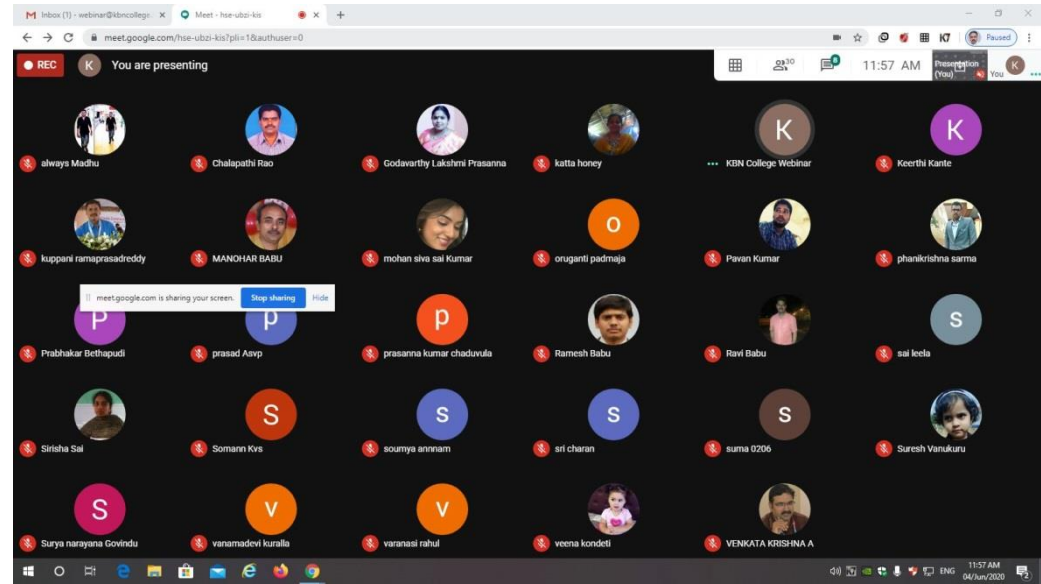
M Inbox (1) - webinar@kbncollege ×
Meet - hse-ubzi-kis ×
+
meet.google.com/hse-ubzi-kis?pli=1&authuser=0
Paused

REC
K
You are presenting
30
8
11:57 AM
Presentation (You)
You
K

always Madhu
Chalapathi Rao
Godavarthy Lakshmi Prasanna
katta honey
K
KBN College Webinar
K
Keerthi Kante

kuppani ramaprasadreddy
MANOHAR BABU
mohan siva sai Kumar
o
oruganti padmaja
Pavan Kumar
phanikrishna sarma

meet.google.com is sharing your screen.
Stop sharing
Hide

P
Prabhakar Bethapudi
p
prasad Asvp
p
prasanna kumar chaduvula
Ramesh Babu
Ravi Babu
S
sai leela

Sirisha Sai
S
Somann Kvs
S
soumya annnam
S
sri charan
S
suma 0206
Suresh Vanukuru

S
Surya narayana Govindu
V
vanamadevi kuralla
V
varanasi rahul
veena kondeti
VENKATA KRISHNA A

ENG
11:57 AM
04/Jun/2020
2